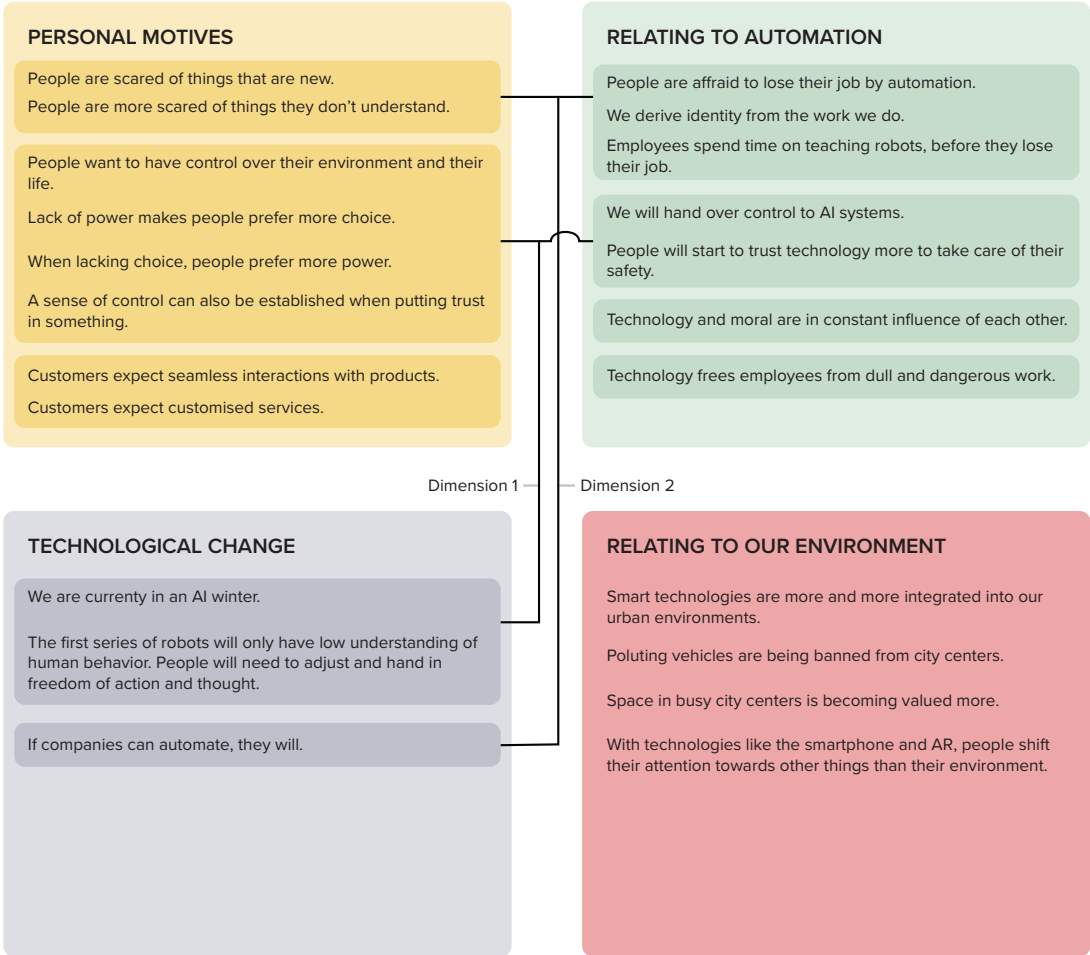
PERSONAL MOTIVES

People are scared of things that are new.

People are more scared of things they don't understand.

People want to have control over their environment and their life.

Lack of power makes people prefer more choice.

When lacking choice, people prefer more power.

A sense of control can also be established when putting trust in something.

Customers expect seamless interactions with products.

Customers expect customised services.

RELATING TO AUTOMATION

People are affraid to lose their job by automation.

We derive identity from the work we do.

Employees spend time on teaching robots, before they lose their job.

We will hand over control to AI systems.

People will start to trust technology more to take care of their safety.

Technology and moral are in constant influence of each other.

Technology frees employees from dull and dangerous work.

Dimension 1

Dimension 2

TECHNOLOGICAL CHANGE

We are currenty in an AI winter.

The first series of robots will only have low understanding of human behavior. People will need to adjust and hand in freedom of action and thought.

If companies can automate, they will.

RELATING TO OUR ENVIRONMENT

Smart technologies are more and more integrated into our urban environments.

Poluting vehicles are being banned from city centers.

Space in busy city centers is becoming valued more.

With technologies like the smartphone and AR, people shift their attention towards other things than their environment.